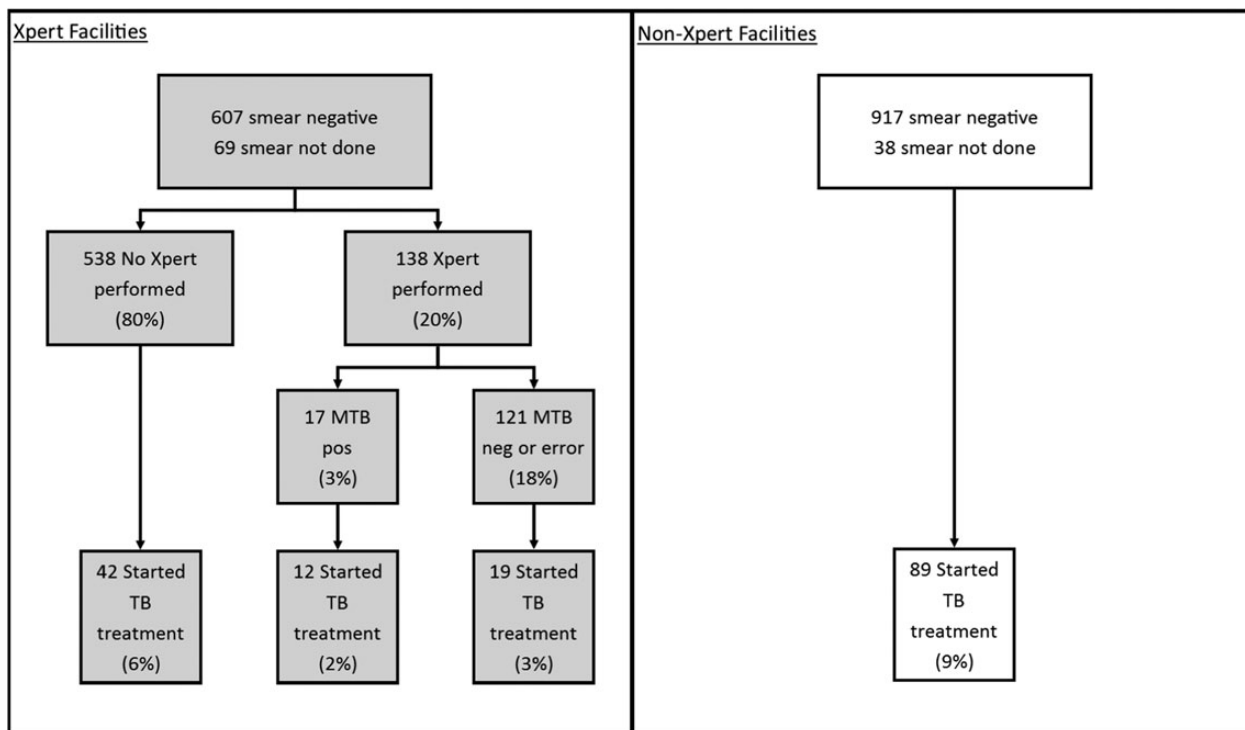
Xpert Facilities

607 smear negative
69 smear not done

538 No Xpert performed (80%)

138 Xpert performed (20%)

17 MTB pos (3%)

121 MTB neg or error (18%)

42 Started TB treatment (6%)

12 Started TB treatment (2%)

19 Started TB treatment (3%)

Non-Xpert Facilities

917 smear negative
38 smear not done

89 Started TB treatment (9%)